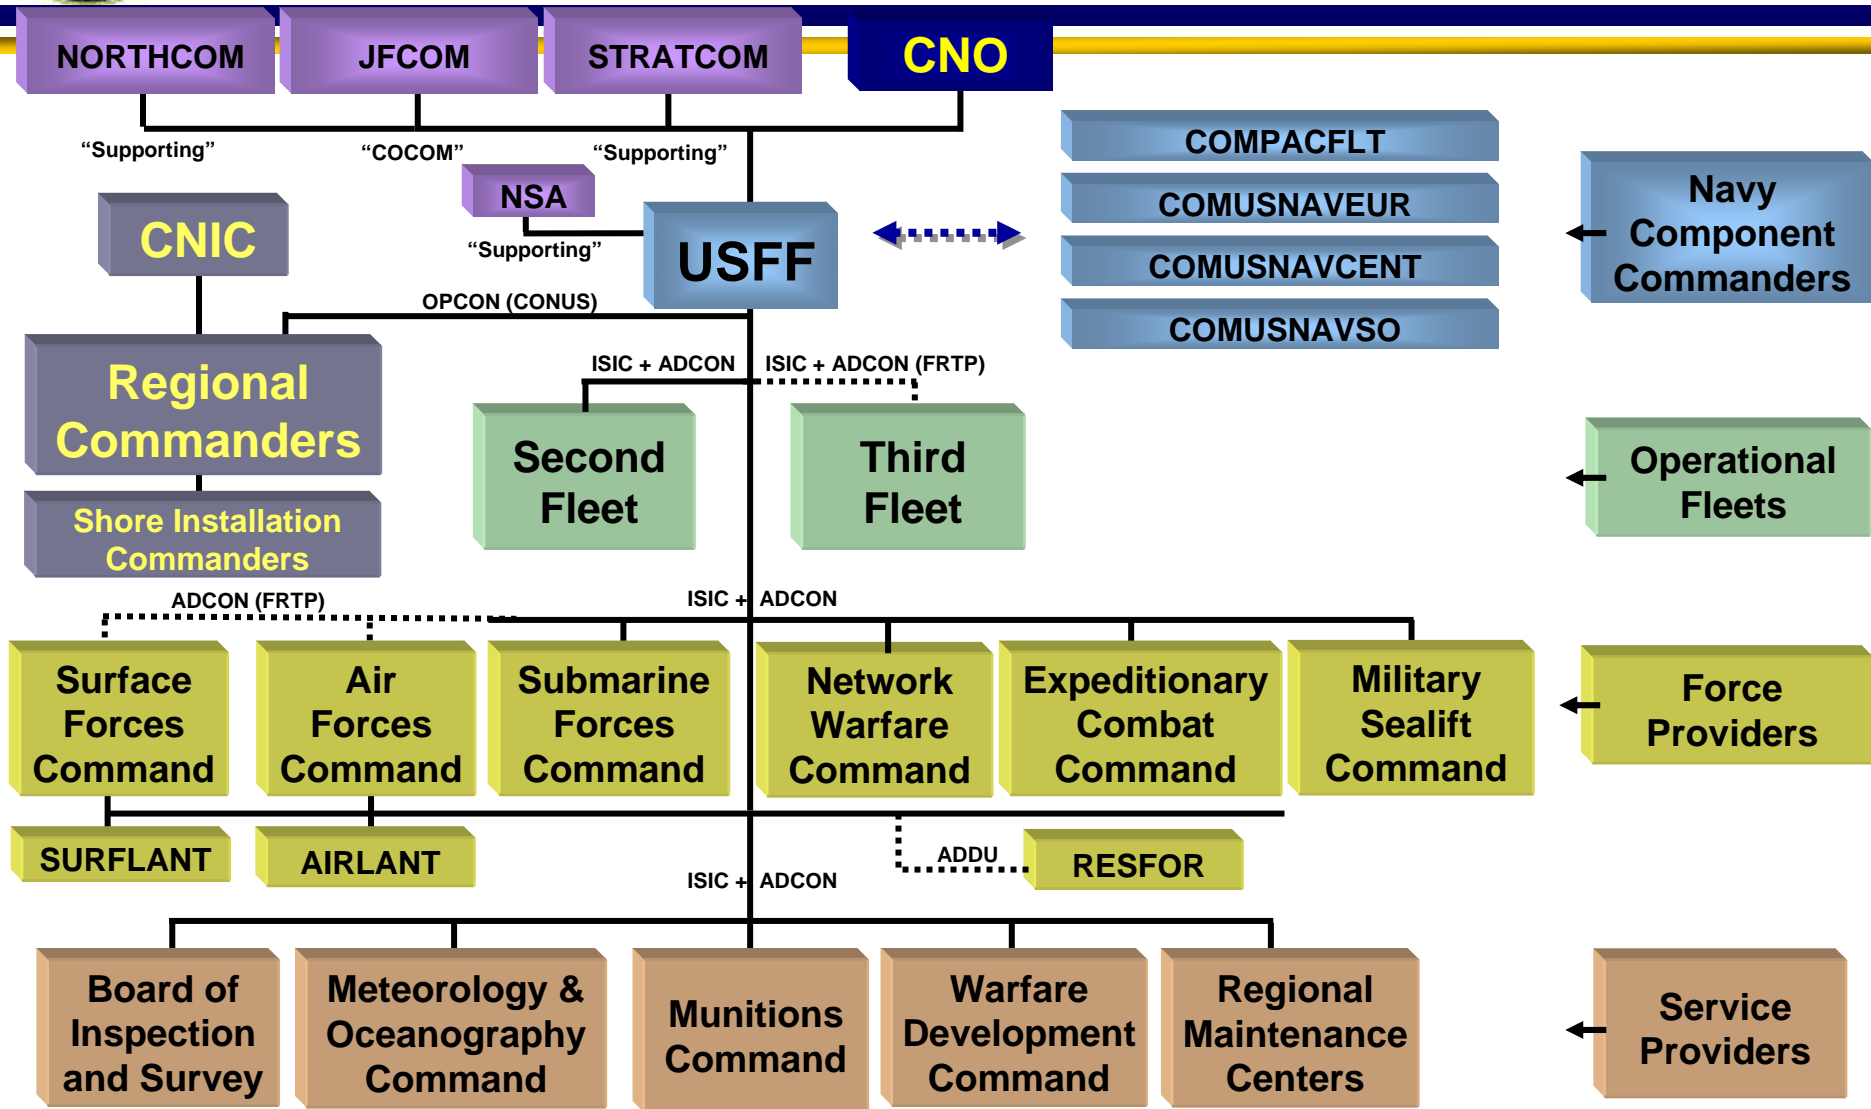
NORTHCOM
JFCOM
STRATCOM
CNO

“Supporting”
“COCOM”
“Supporting”

NSA
“Supporting”

CNIC

USFF

COMPACFLT
COMUSNAVEUR
COMUSNAVCENT
COMUSNAVSO

Navy Component Commanders

OPCON (CONUS)

Regional Commanders

Shore Installation Commanders

ISIC + ADCON
ISIC + ADCON (FRTP)

Second Fleet
Third Fleet

Operational Fleets

ADCON (FRTP)
ISIC + ADCON

Surface Forces Command
Air Forces Command
Submarine Forces Command
Network Warfare Command
Expeditionary Combat Command
Military Sealift Command

Force Providers

SURFLANT
AIRLANT

ADDU
RESFOR

ISIC + ADCON

Board of Inspection and Survey
Meteorology & Oceanography Command
Munitions Command
Warfare Development Command
Regional Maintenance Centers

Service Providers